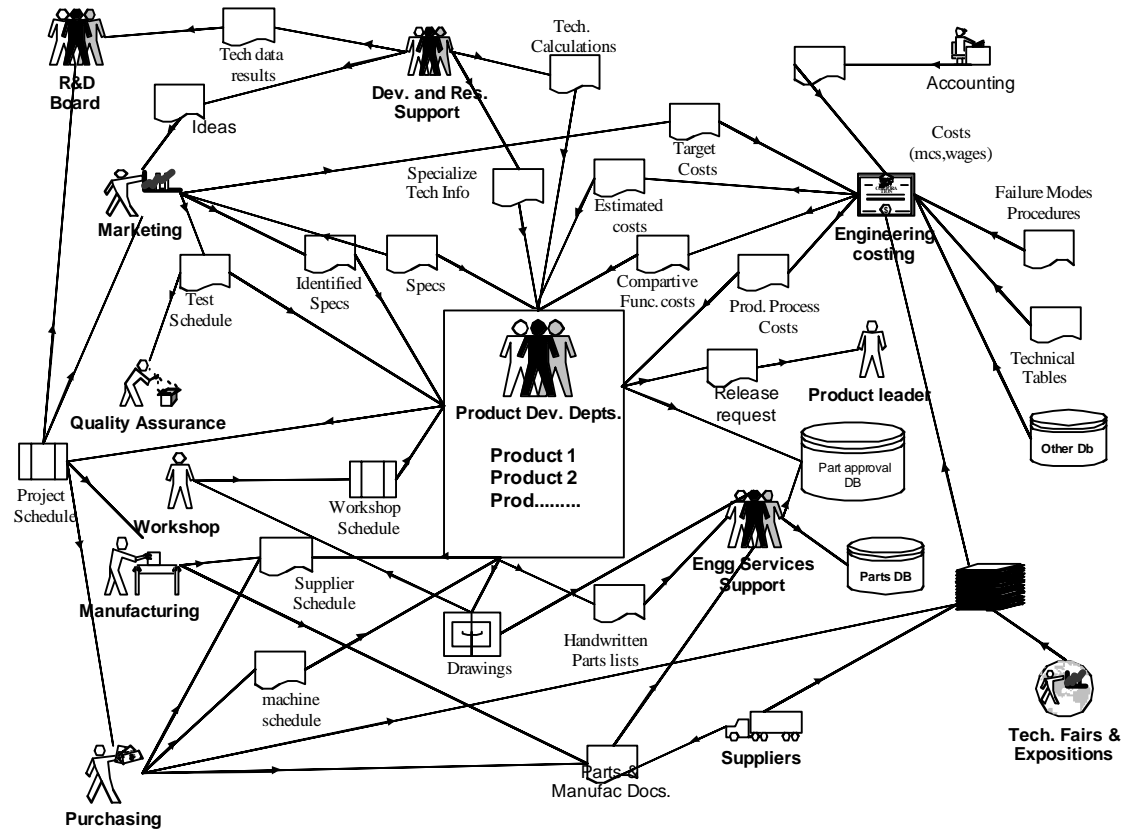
R&D Board

Tech data results

Dev. and Res. Support

Tech. Calculations

Accounting

Ideas

Target Costs

Costs (mcs,wages)

Specialize Tech Info

Estimated costs

Failure Modes Procedures

Marketing

Engineering costing

Identified Specs

Specs

Compartive Func. costs

Prod. Process Costs

Test Schedule

Technical Tables

Release request

Product leader

Quality Assurance

Product Dev. Depts.

Product 1
Product 2
Prod.........

Other Db

Part approval DB

Project Schedule

Workshop

Workshop Schedule

Manufacturing

Supplier Schedule

Engg Services Support

Parts DB

Drawings

Handwritten Parts lists

machine schedule

Tech. Fairs & Expositions

Suppliers

Parts & Manufac Docs.

Purchasing